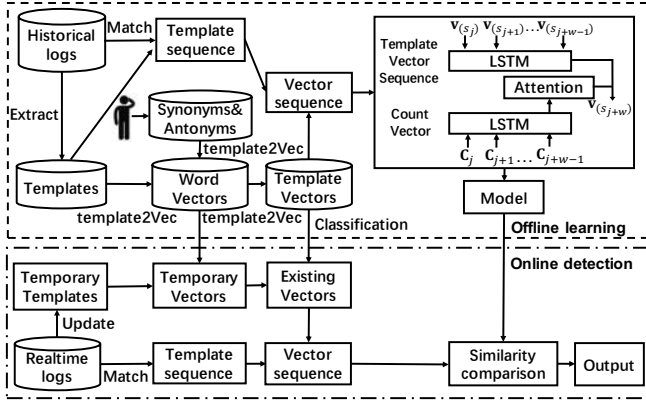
Historical logs

Match

Template sequence

Extract

Synonyms& Antonyms

Vector sequence

Templates

Word Vectors

Template Vectors

template2Vec

template2Vec

template2Vec

Classification

Template Vector Sequence

$\mathbf{v}_{(s_j)}$ $\mathbf{v}_{(s_{j+1})} \ldots \mathbf{v}_{(s_{j+w-1})}$

LSTM

Attention

$\mathbf{v}_{(s_{j+w})}$

Count Vector

LSTM

$\mathbf{C}_j$ $\mathbf{C}_{j+1} \ldots \mathbf{C}_{j+w-1}$

Model

Offline learning

Online detection

Temporary Templates

Temporary Vectors

Existing Vectors

Update

Realtime logs

Match

Template sequence

Vector sequence

Similarity comparison

Output